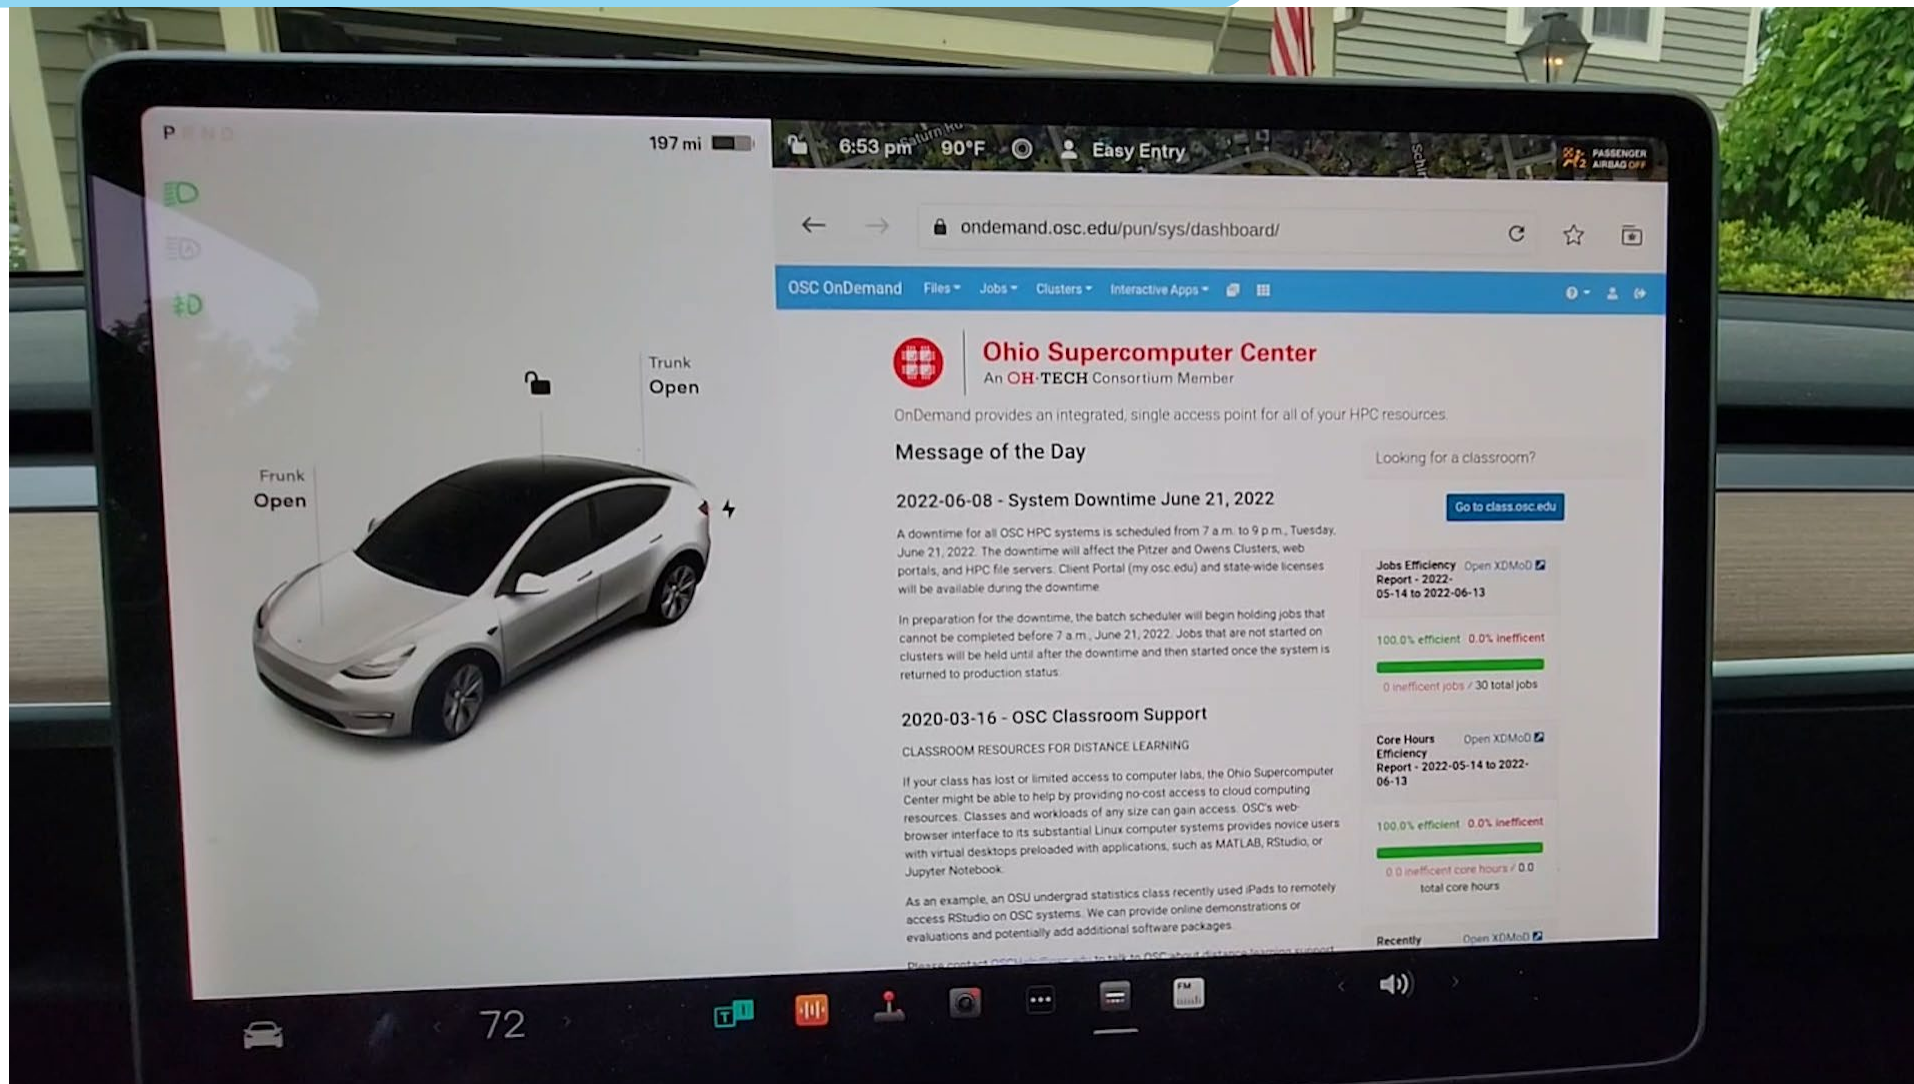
P R N D

197 mi

6:53 pm 90°F Easy Entry

PASSENGER AIRBAG OFF

ondemand.osc.edu/pun/sys/dashboard/

OSC OnDemand Files Jobs Clusters Interactive Apps

Trunk
Open

Frunk
Open

Ohio Supercomputer Center
An OH·TECH Consortium Member

OnDemand provides an integrated, single access point for all of your HPC resources.

Message of the Day

2022-06-08 - System Downtime June 21, 2022

A downtime for all OSC HPC systems is scheduled from 7 a.m. to 9 p.m., Tuesday, June 21, 2022. The downtime will affect the Pitzer and Owens Clusters, web portals, and HPC file servers. Client Portal (my.osc.edu) and state-wide licenses will be available during the downtime.

In preparation for the downtime, the batch scheduler will begin holding jobs that cannot be completed before 7 a.m., June 21, 2022. Jobs that are not started on clusters will be held until after the downtime and then started once the system is returned to production status.

2020-03-16 - OSC Classroom Support

CLASSROOM RESOURCES FOR DISTANCE LEARNING

If your class has lost or limited access to computer labs, the Ohio Supercomputer Center might be able to help by providing no-cost access to cloud computing resources. Classes and workloads of any size can gain access. OSC's web-browser interface to its substantial Linux computer systems provides novice users with virtual desktops preloaded with applications, such as MATLAB, RStudio, or Jupyter Notebook.

As an example, an OSU undergrad statistics class recently used iPads to remotely access RStudio on OSC systems. We can provide online demonstrations or evaluations and potentially add additional software packages.

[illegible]

Looking for a classroom?

Go to class.osc.edu

Jobs Efficiency Report - 2022-05-14 to 2022-06-13 Open XDMoD

100.0% efficient 0.0% inefficient

0 inefficient jobs / 30 total jobs

Core Hours Efficiency Report - 2022-05-14 to 2022-06-13 Open XDMoD

100.0% efficient 0.0% inefficient

0.0 inefficient core hours / 0.0 total core hours

Recently Open XDMoD

72